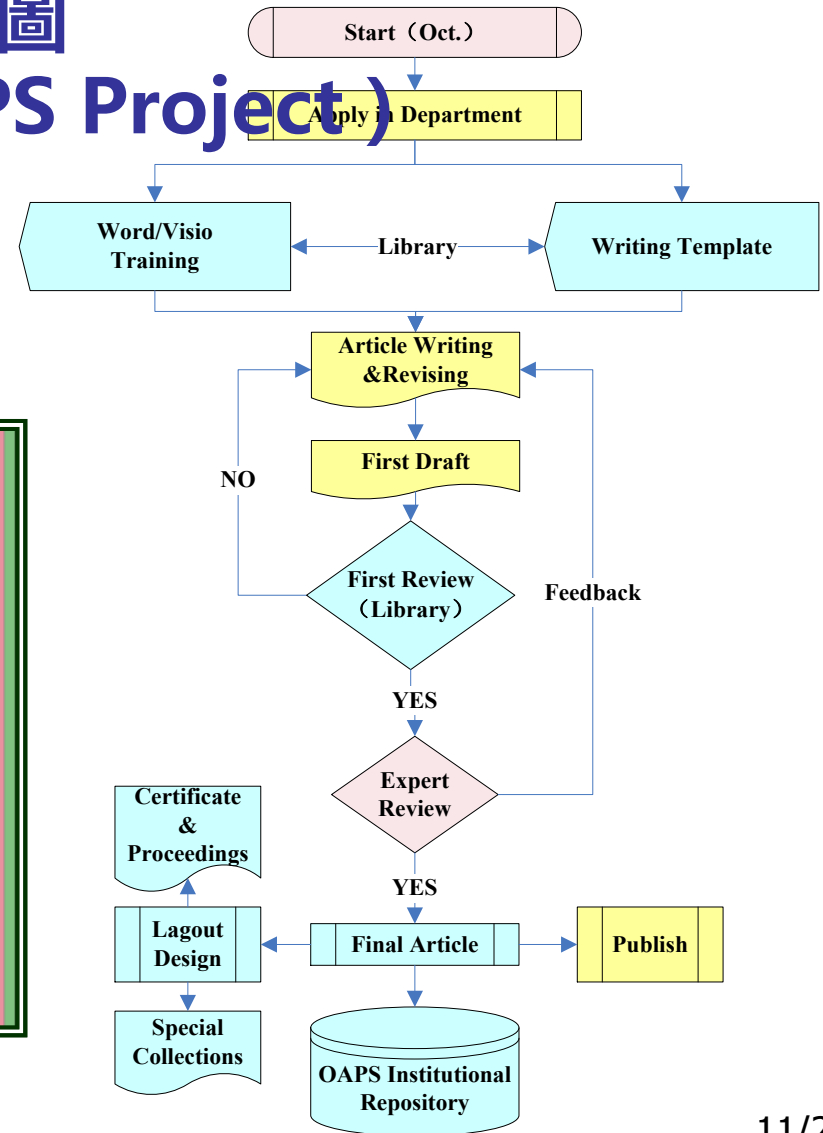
圖
PS Project )

Start（Oct.）

Apply in Department

Word/Visio Training

Library

Writing Template

Article Writing &Revising

First Draft

NO

First Review（Library）

Feedback

YES

Expert Review

Certificate & Proceedings

YES

Lagout Design

Final Article

Publish

Special Collections

OAPS Institutional Repository

11/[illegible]